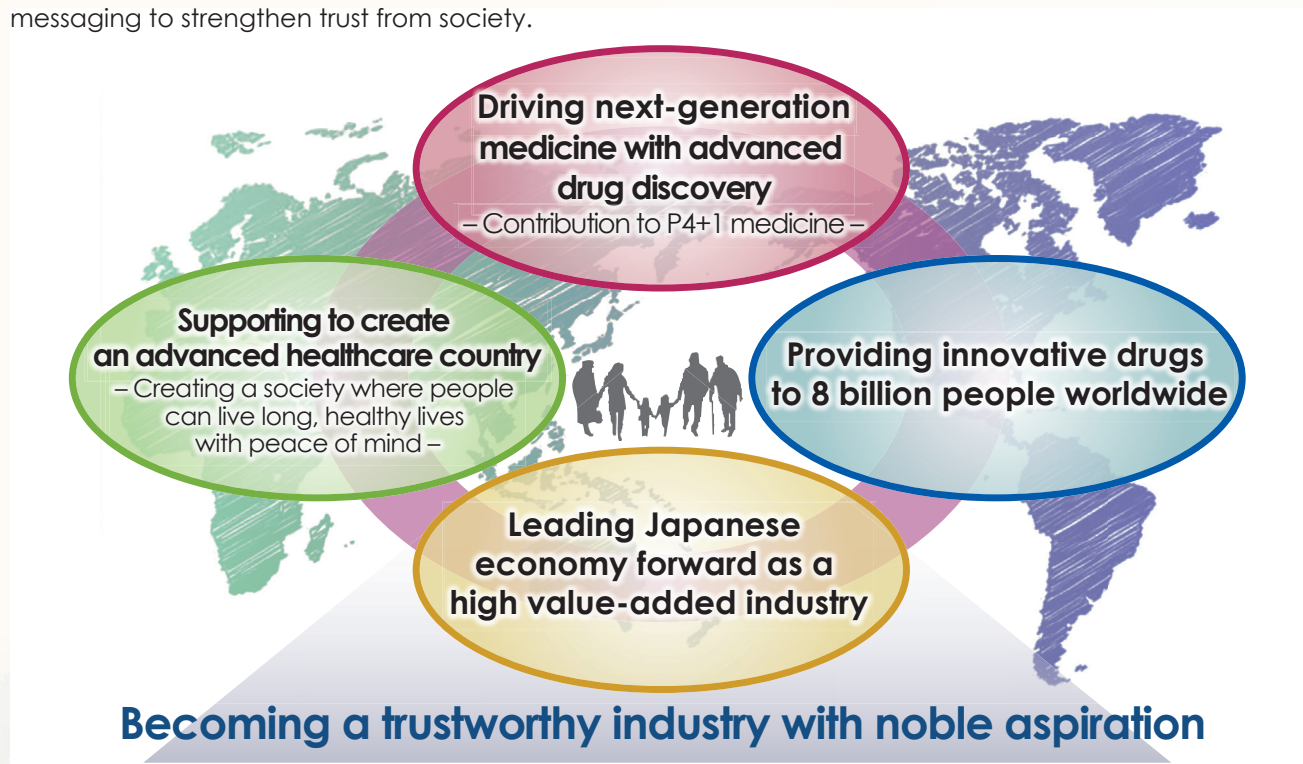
messaging to strengthen trust from society.

Driving next-generation medicine with advanced drug discovery
– Contribution to P4+1 medicine –

Supporting to create an advanced healthcare country
– Creating a society where people can live long, healthy lives with peace of mind –

Providing innovative drugs to 8 billion people worldwide

Leading Japanese economy forward as a high value-added industry

Becoming a trustworthy industry with noble aspiration